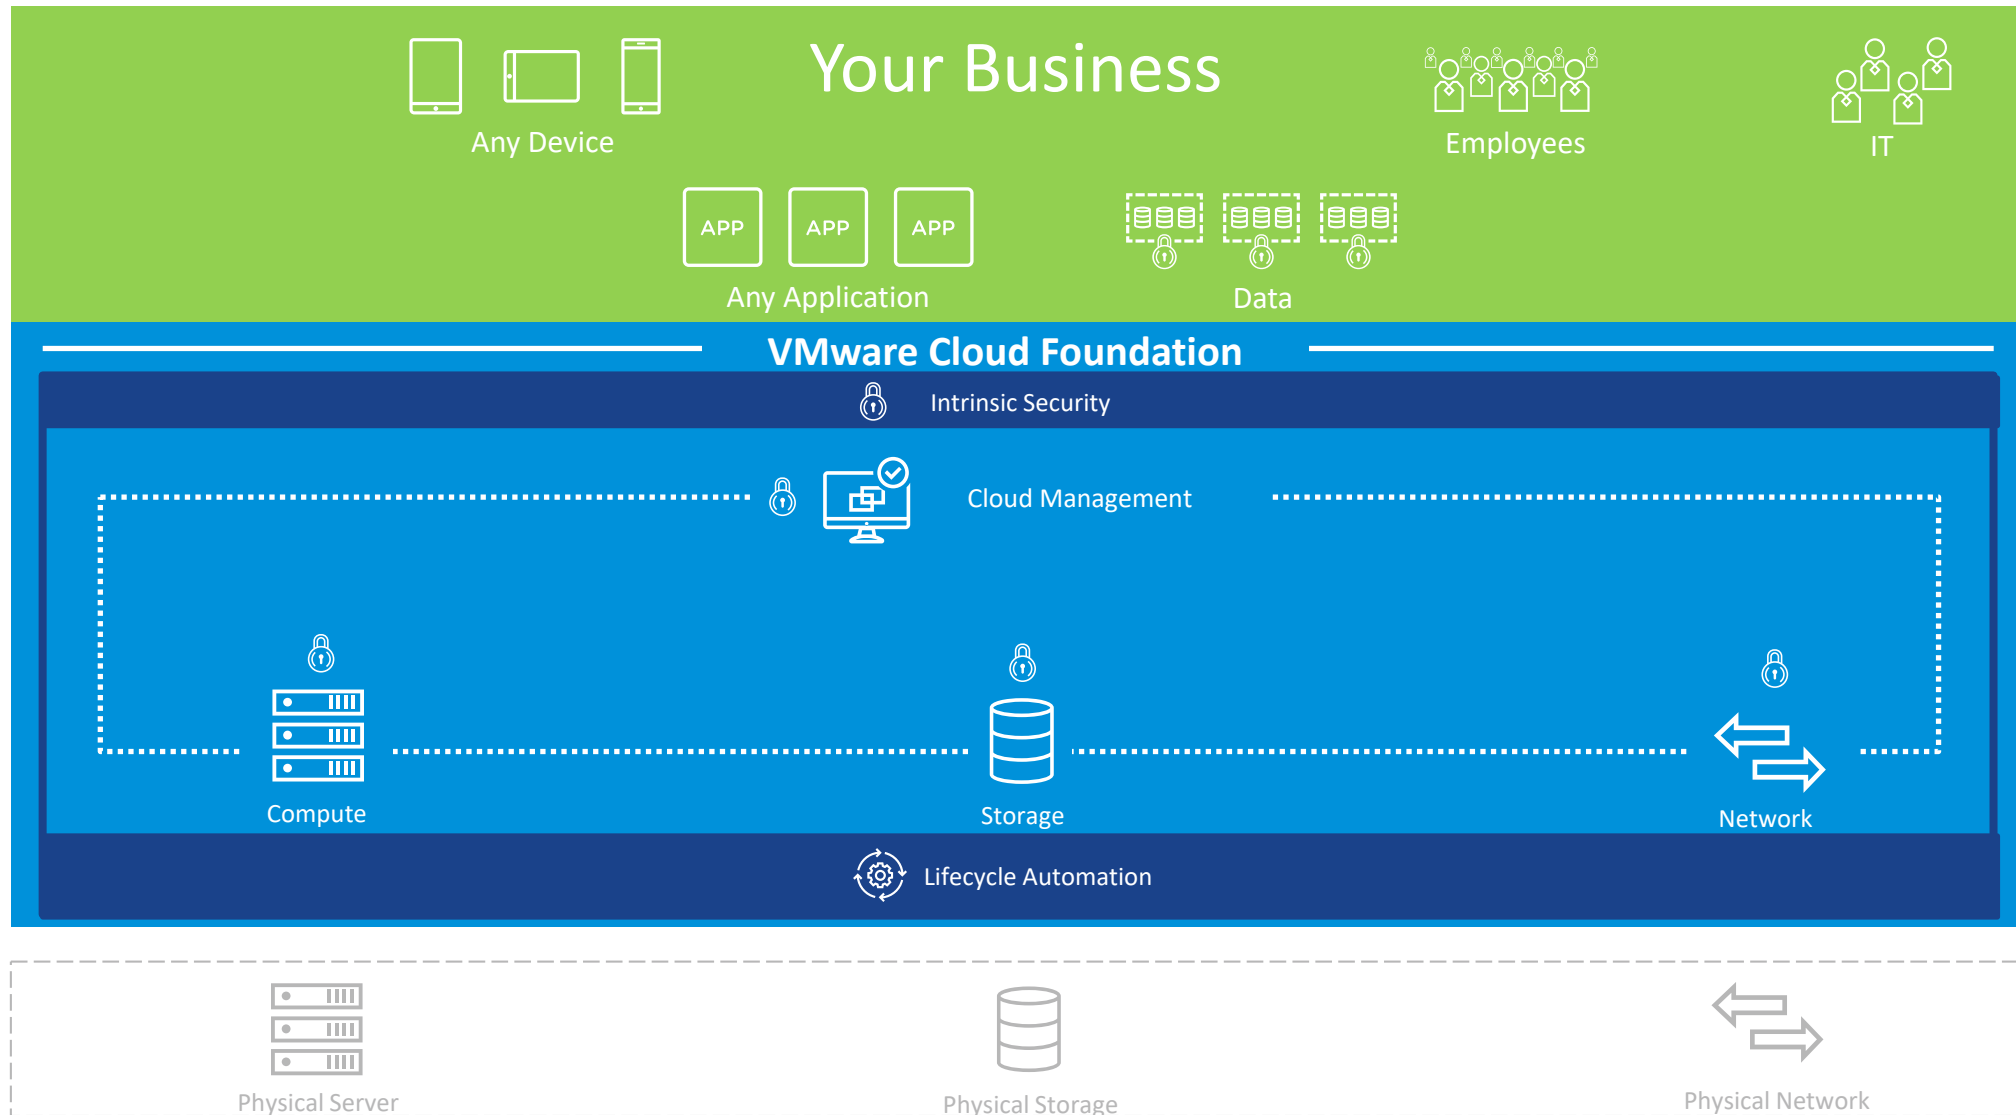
Your Business

Any Device

Employees

IT

APP APP APP

Any Application

Data

VMware Cloud Foundation

Intrinsic Security

Cloud Management

Compute

Storage

Network

Lifecycle Automation

Physical Server

Physical Storage

Physical Network